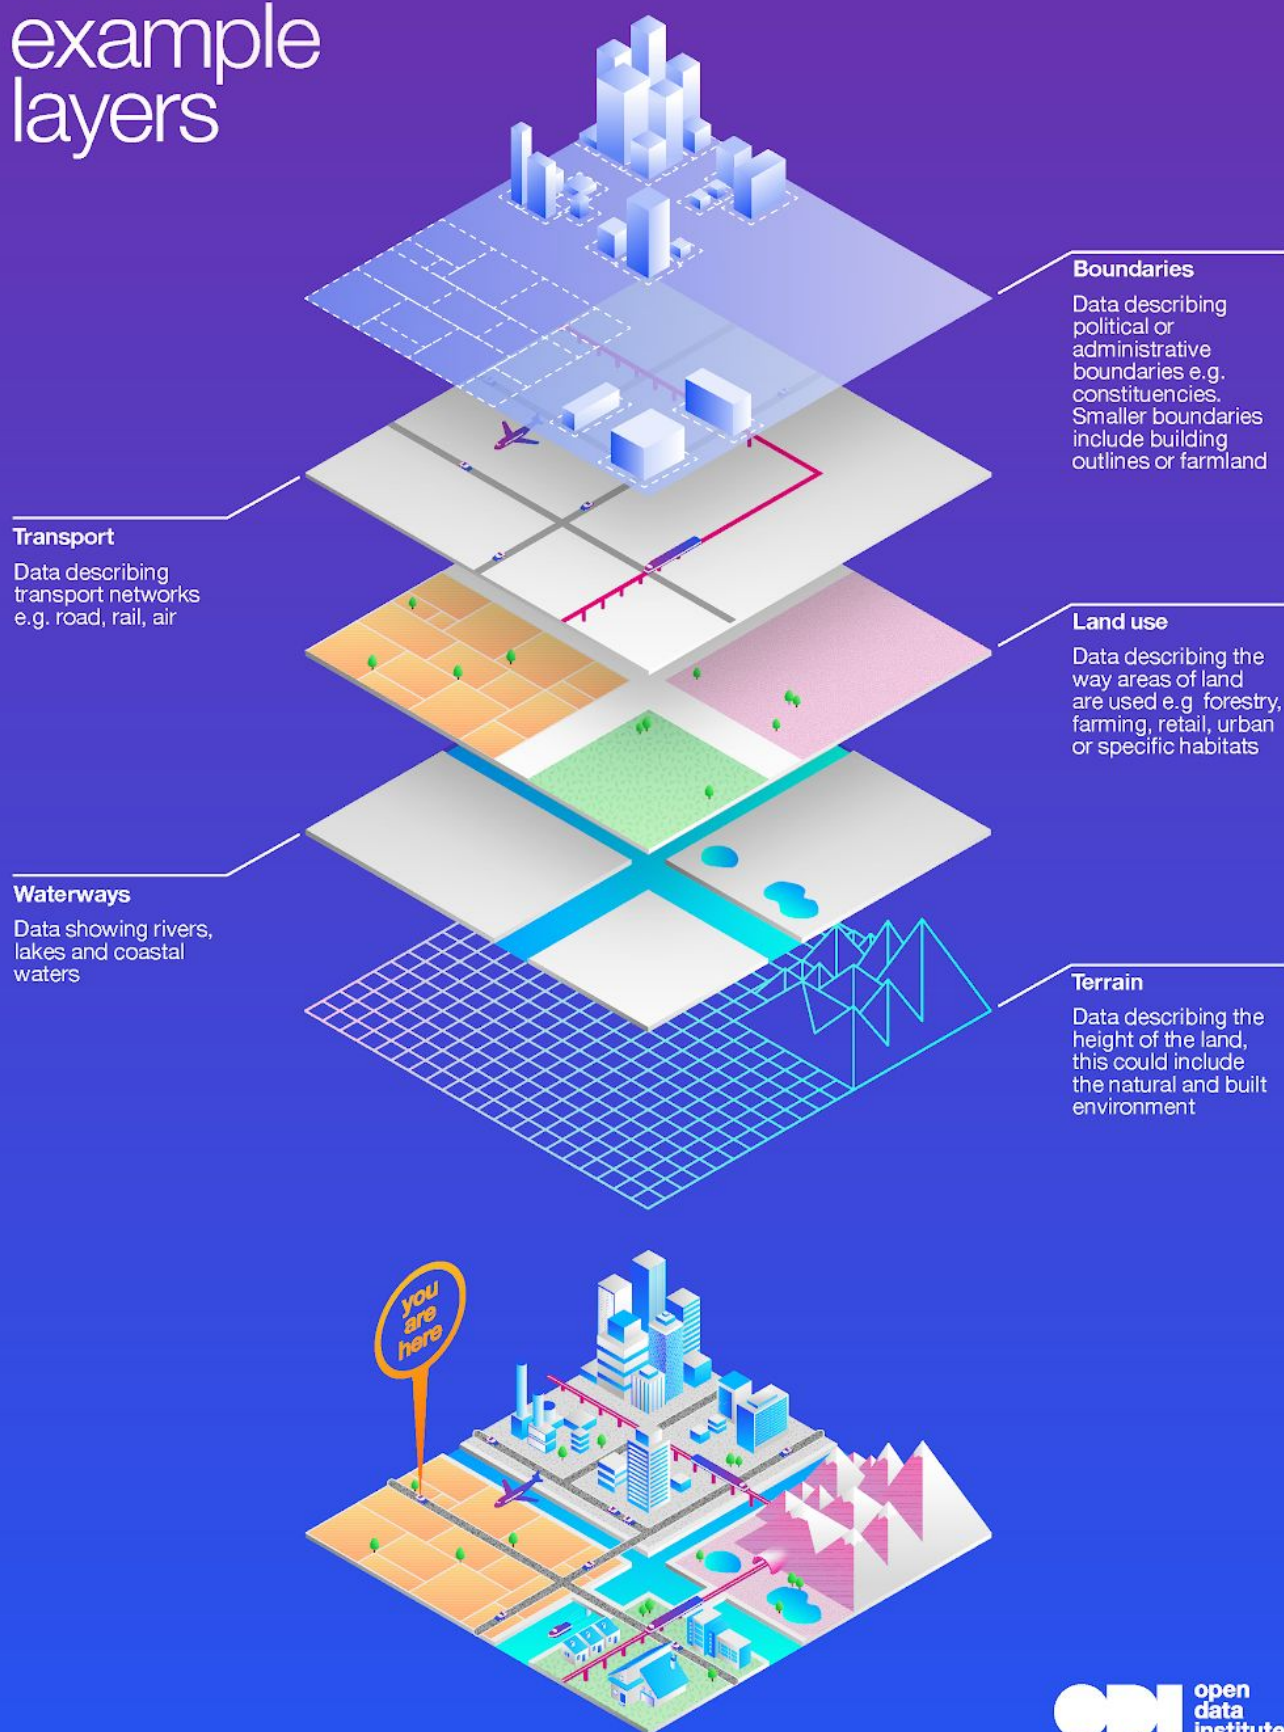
example layers

Boundaries

Data describing political or administrative boundaries e.g. constituencies. Smaller boundaries include building outlines or farmland

Transport

Data describing transport networks e.g. road, rail, air

Land use

Data describing the way areas of land are used e.g forestry, farming, retail, urban or specific habitats

Waterways

Data showing rivers, lakes and coastal waters

Terrain

Data describing the height of the land, this could include the natural and built environment

you are here

ODI open data institute